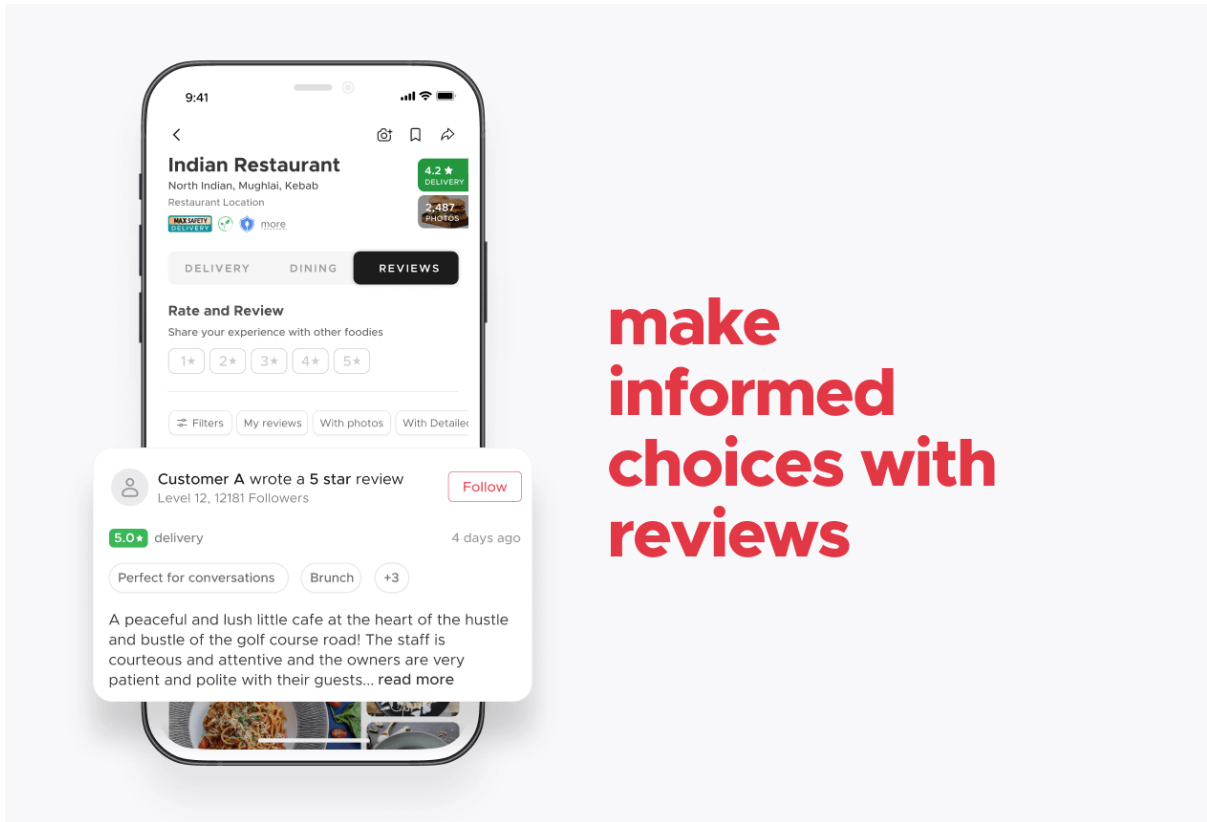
9:41

Indian Restaurant
North Indian, Mughlai, Kebab
Restaurant Location
MAX SAFETY DELIVERY more

4.2 ★ DELIVERY
2,487 PHOTOS

DELIVERY DINING REVIEWS

Rate and Review
Share your experience with other foodies
1★ 2★ 3★ 4★ 5★

Filters My reviews With photos With Detailed

Customer A wrote a 5 star review
Level 12, 12181 Followers
Follow

5.0★ delivery 4 days ago

Perfect for conversations Brunch +3

A peaceful and lush little cafe at the heart of the hustle and bustle of the golf course road! The staff is courteous and attentive and the owners are very patient and polite with their guests... read more

make informed choices with reviews